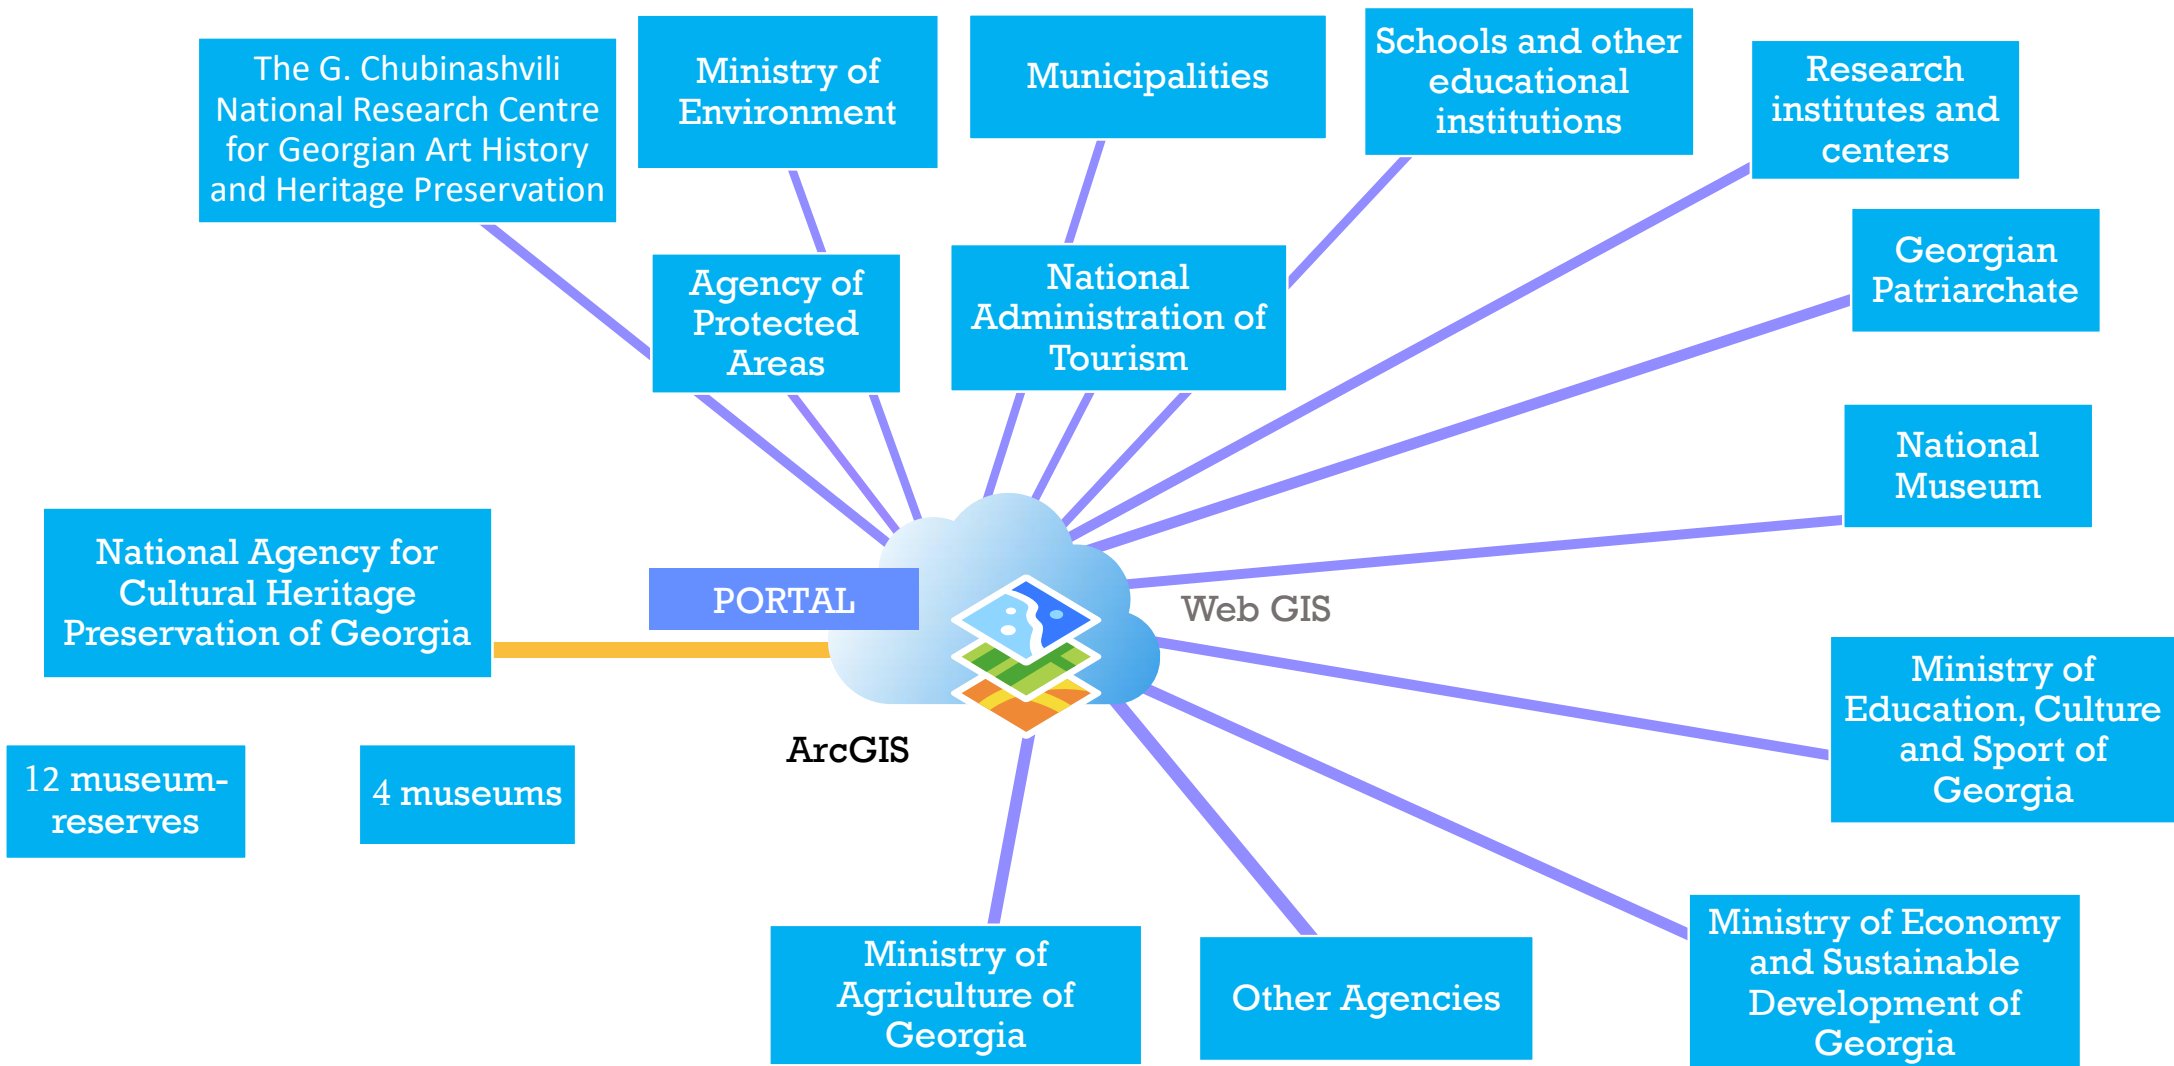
The G. Chubinashvili National Research Centre for Georgian Art History and Heritage Preservation

Ministry of Environment

Municipalities

Schools and other educational institutions

Research institutes and centers

Agency of Protected Areas

National Administration of Tourism

Georgian Patriarchate

National Museum

National Agency for Cultural Heritage Preservation of Georgia

PORTAL

Web GIS

ArcGIS

Ministry of Education, Culture and Sport of Georgia

12 museum-reserves

4 museums

Ministry of Agriculture of Georgia

Other Agencies

Ministry of Economy and Sustainable Development of Georgia